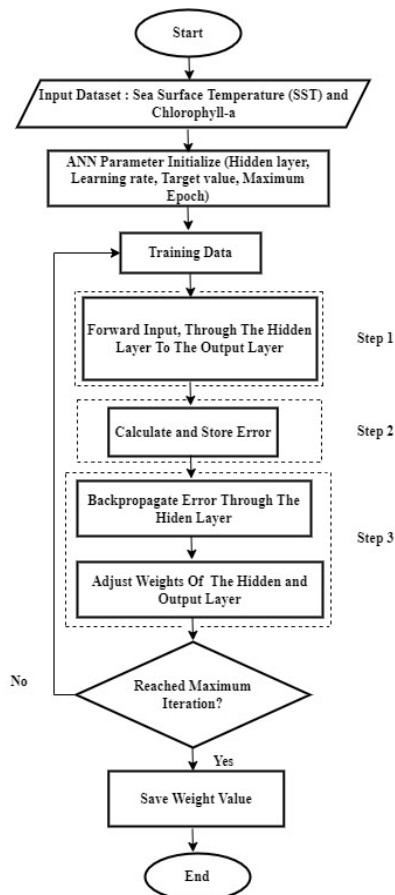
Start

Input Dataset : Sea Surface Temperature (SST) and Chlorophyll-a

ANN Parameter Initialize (Hidden layer, Learning rate, Target value, Maximum Epoch)

Training Data

Forward Input, Through The Hidden Layer To The Output Layer

Step 1

Calculate and Store Error

Step 2

Backpropagate Error Through The Hiden Layer

Step 3

Adjust Weights Of The Hidden and Output Layer

No

Reached Maximum Iteration?

Yes

Save Weight Value

End